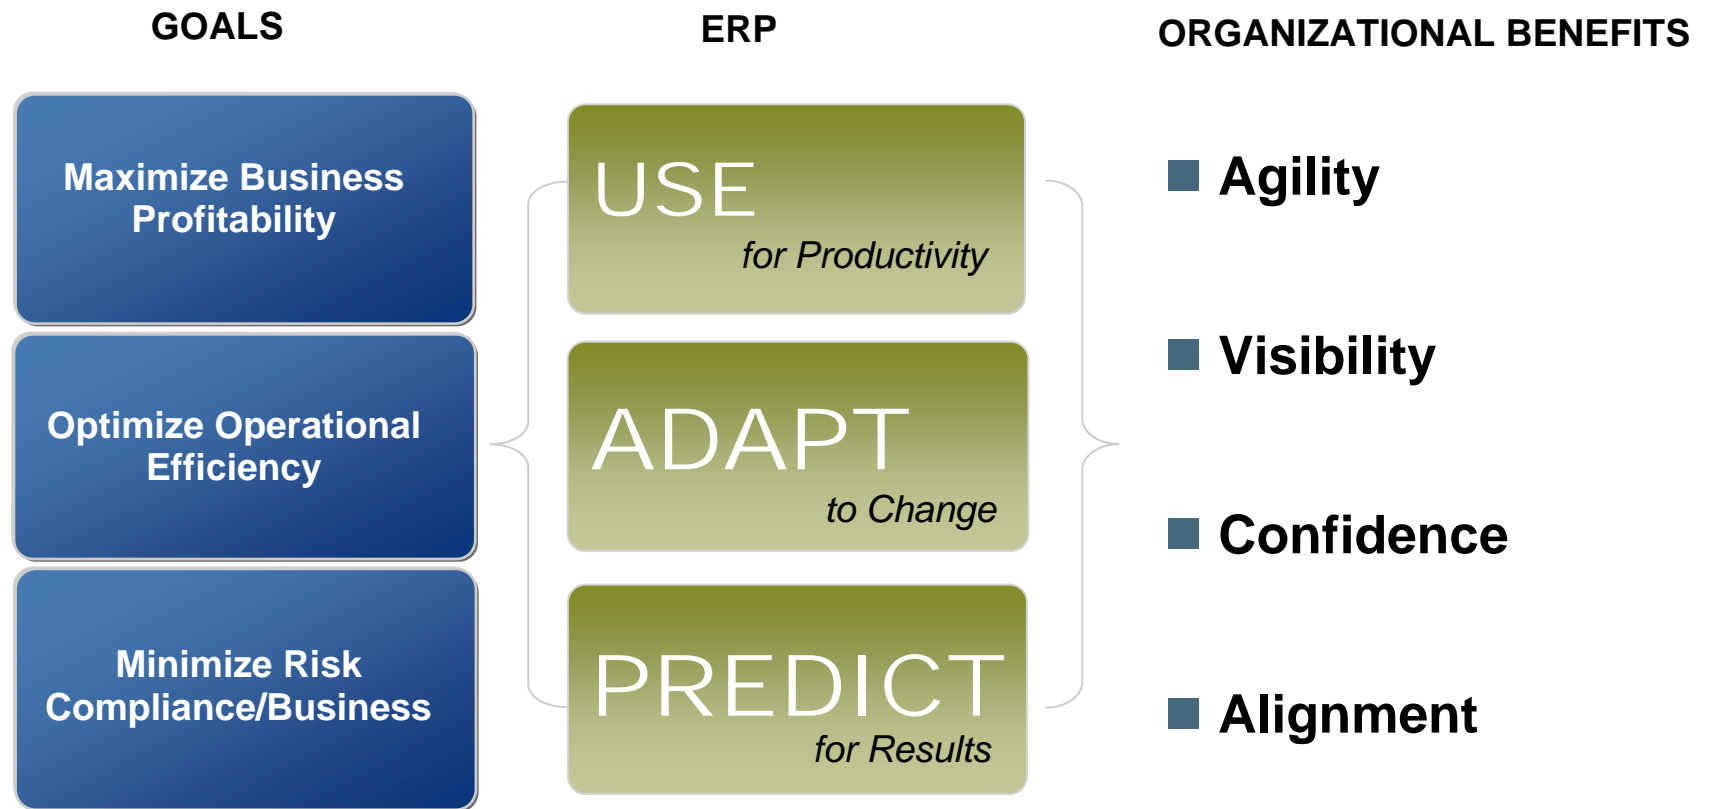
GOALS

Maximize Business Profitability

Optimize Operational Efficiency

Minimize Risk Compliance/Business

ERP

USE
for Productivity

ADAPT
to Change

PREDICT
for Results

ORGANIZATIONAL BENEFITS

Agility

Visibility

Confidence

Alignment